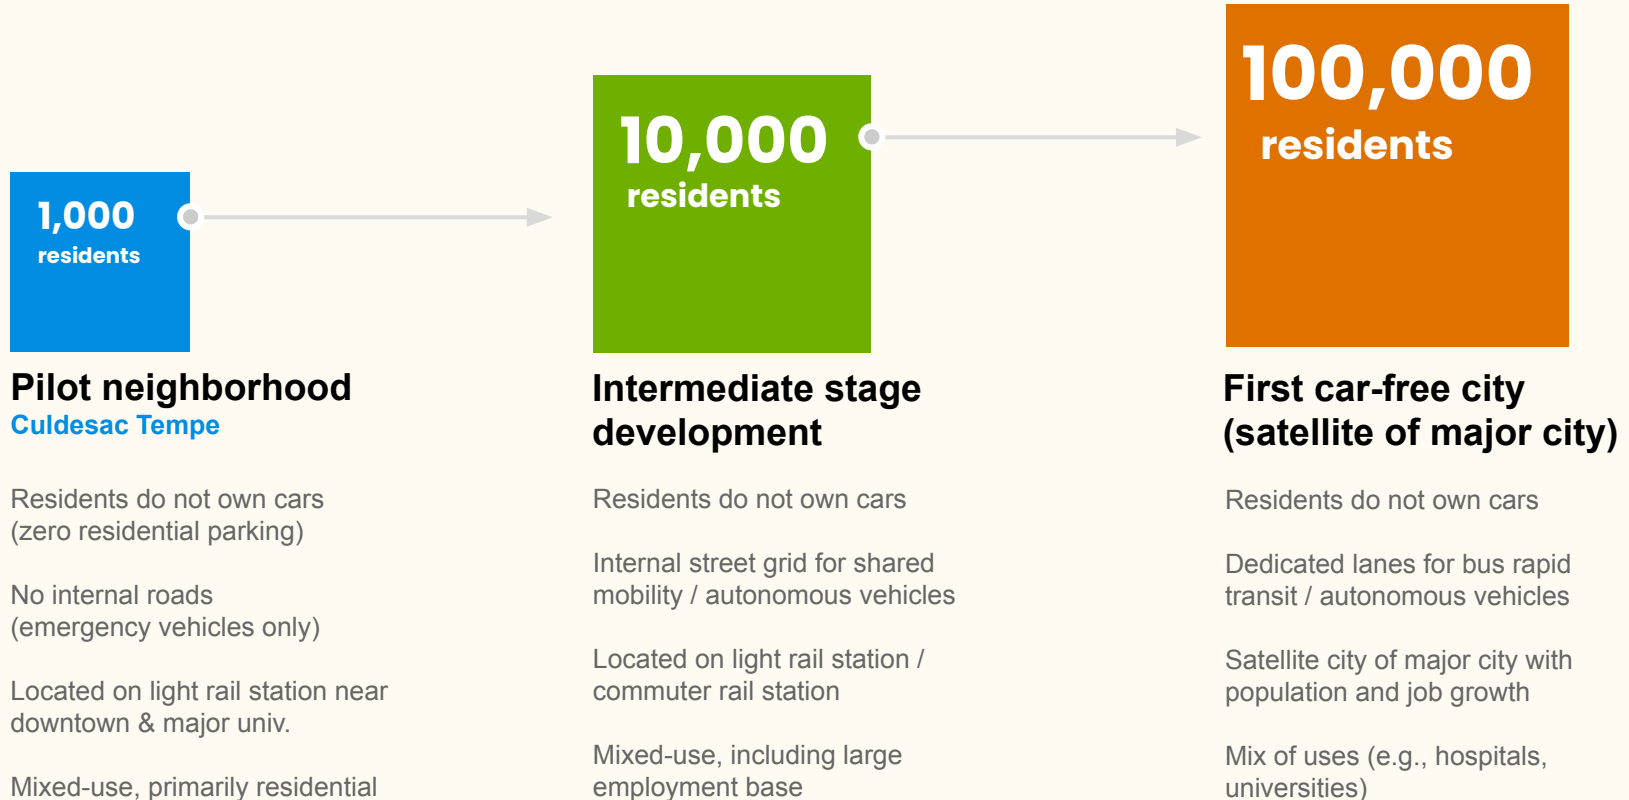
1,000
residents

Pilot neighborhood
Culdesac Tempe

Residents do not own cars (zero residential parking)

No internal roads (emergency vehicles only)

Located on light rail station near downtown & major univ.

Mixed-use, primarily residential

10,000
residents

Intermediate stage development

Residents do not own cars

Internal street grid for shared mobility / autonomous vehicles

Located on light rail station / commuter rail station

Mixed-use, including large employment base

100,000
residents

First car-free city (satellite of major city)

Residents do not own cars

Dedicated lanes for bus rapid transit / autonomous vehicles

Satellite city of major city with population and job growth

Mix of uses (e.g., hospitals, universities)